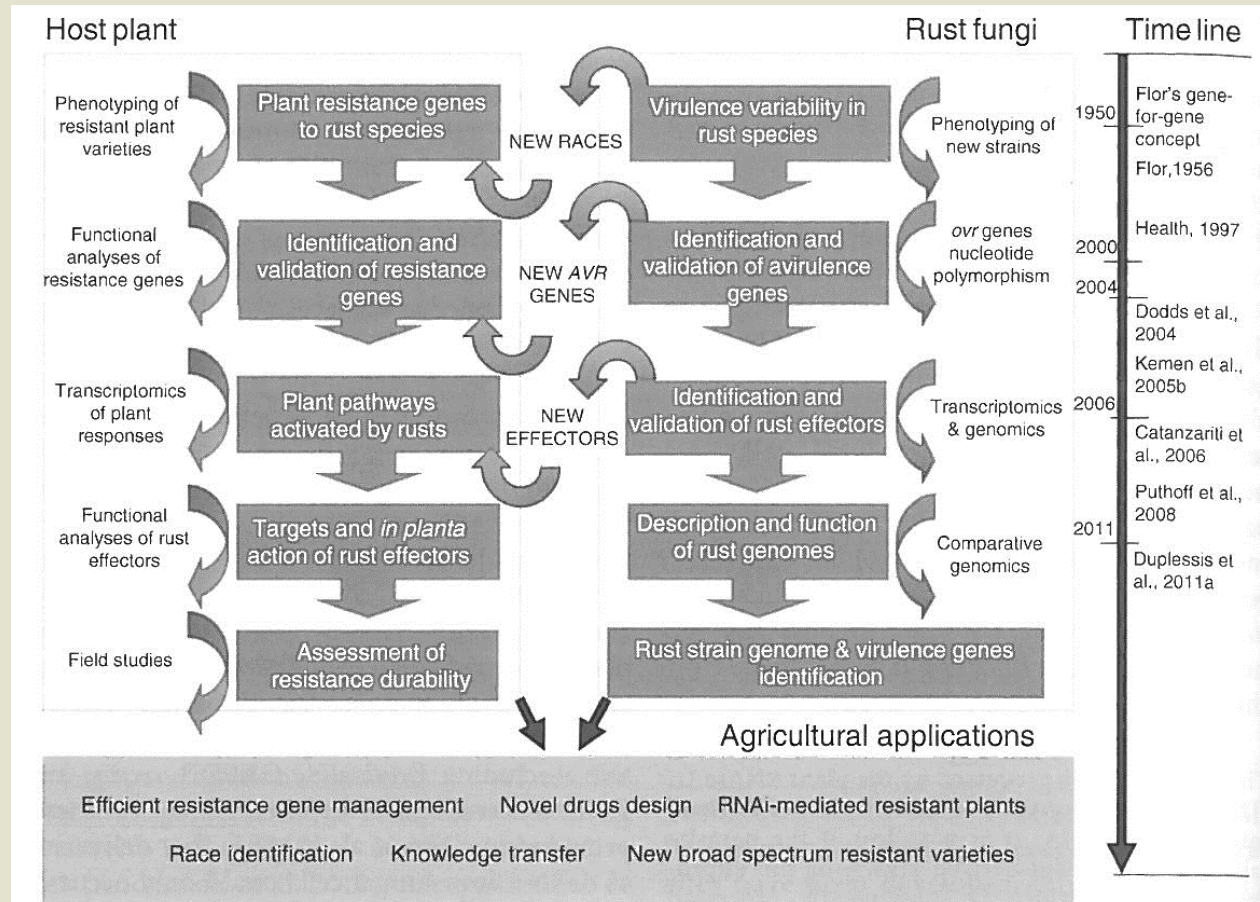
Host plant

Rust fungi

Time line

Phenotyping of resistant plant varieties

Plant resistance genes to rust species

NEW RACES

Virulence variability in rust species

Phenotyping of new strains

Functional analyses of resistance genes

Identification and validation of resistance genes

NEW *AVR* GENES

Identification and validation of avirulence genes

*avr* genes nucleotide polymorphism

Transcriptomics of plant responses

Plant pathways activated by rusts

NEW EFFECTORS

Identification and validation of rust effectors

Transcriptomics & genomics

Functional analyses of rust effectors

Targets and *in planta* action of rust effectors

Description and function of rust genomes

Comparative genomics

Field studies

Assessment of resistance durability

Rust strain genome & virulence genes identification

1950

Flor's gene-for-gene concept

Flor,1956

Health, 1997

2000

2004

Dodds et al., 2004

Kemen et al., 2005b

2006

Catanzariti et al., 2006

Puthoff et al., 2008

2011

Duplessis et al., 2011a

Agricultural applications

Efficient resistance gene management Novel drugs design RNAi-mediated resistant plants

Race identification Knowledge transfer New broad spectrum resistant varieties